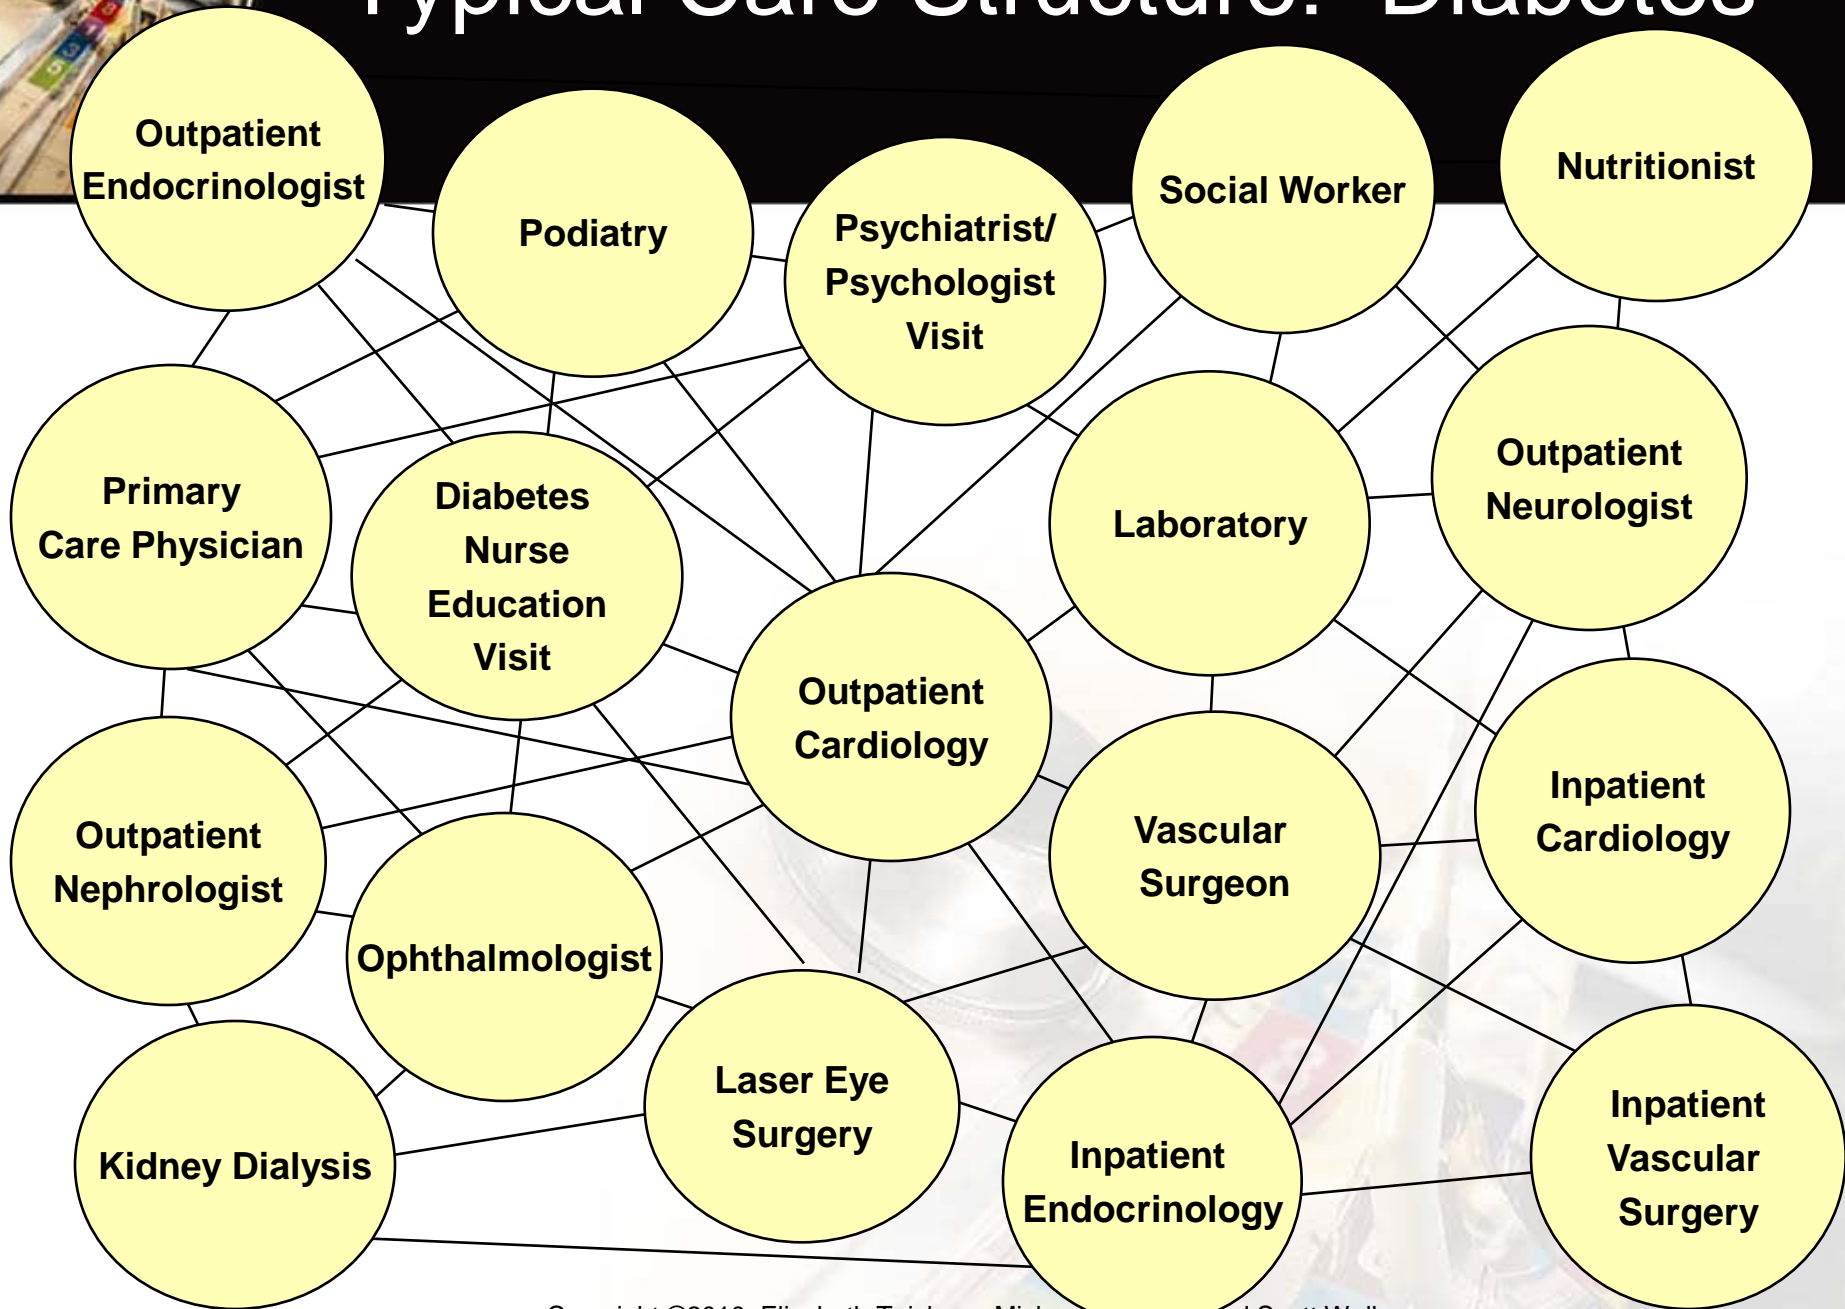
Typical Care Structure: Diabetes

Outpatient Endocrinologist

Podiatry

Psychiatrist/ Psychologist Visit

Social Worker

Nutritionist

Primary Care Physician

Diabetes Nurse Education Visit

Laboratory

Outpatient Neurologist

Outpatient Cardiology

Inpatient Cardiology

Vascular Surgeon

Outpatient Nephrologist

Ophthalmologist

Laser Eye Surgery

Inpatient Endocrinology

Inpatient Vascular Surgery

Kidney Dialysis

Copyright ©2010, Elizabeth Teisberg, Michael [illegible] and Scott Wall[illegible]